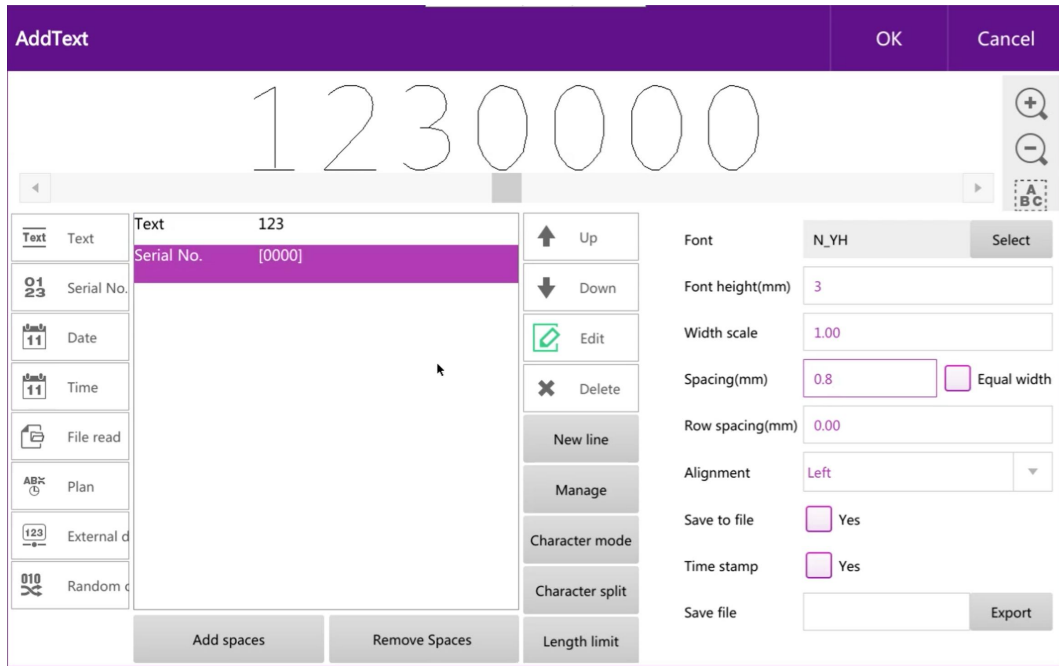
AddText

OK

Cancel

123000

A
BC

Text

Text

01
23

Serial No.

11

Date

11

Time

File read

ABX

Plan

123

External d

010

Random c

| Text | 123 |
|---|---|
| Serial No. | [0000] |

Up

Down

Edit

Delete

New line

Manage

Character mode

Character split

Length limit

Add spaces

Remove Spaces

Font

N_YH

Select

Font height(mm)

3

Width scale

1.00

Spacing(mm)

0.8

Equal width

Row spacing(mm)

0.00

Alignment

Left

Save to file

Yes

Time stamp

Yes

Save file

Export